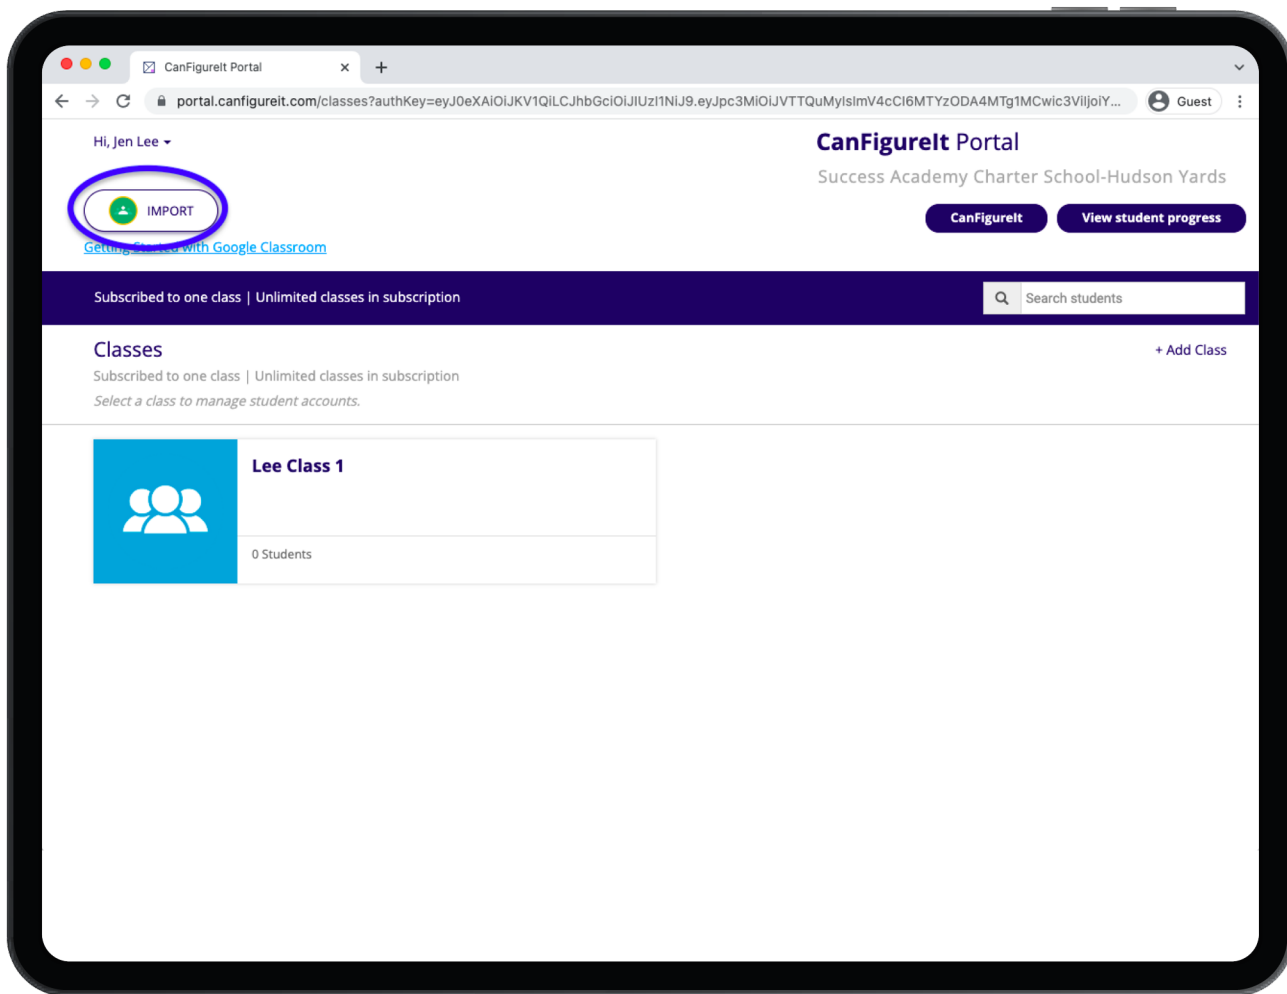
CanFigureIt Portal

portal.canfigureit.com/classes?authKey=eyJ0eXAiOiJKV1QiLCJhbGciOiJIUzI1NiJ9.eyJpc3MiOiJVTTQuMyIsImV4cCI6MTYzODA4MTg1MCwic3ViIjoiY...

Guest

Hi, Jen Lee

IMPORT

Getting Started with Google Classroom

CanFigureIt Portal

Success Academy Charter School-Hudson Yards

CanFigureIt

View student progress

Subscribed to one class | Unlimited classes in subscription

Search students

Classes

+ Add Class

Subscribed to one class | Unlimited classes in subscription

Select a class to manage student accounts.

Lee Class 1

0 Students